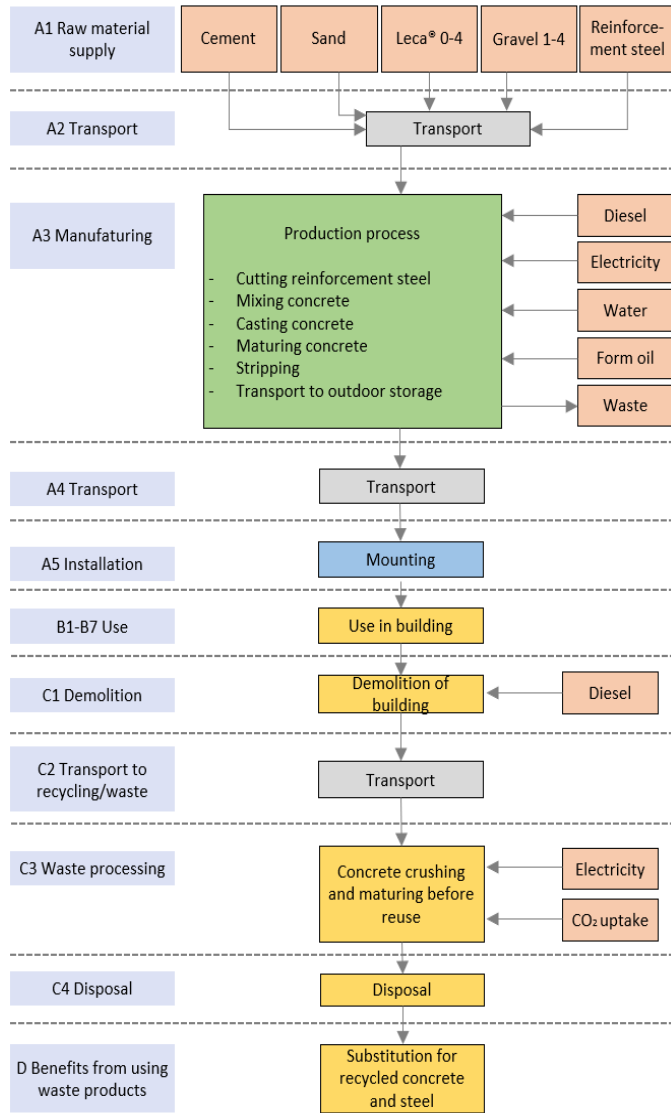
A1 Raw material supply

Cement

Sand

Leca® 0-4

Gravel 1-4

Reinforcement steel

A2 Transport

Transport

A3 Manufaturing

Production process

- Cutting reinforcement steel
- Mixing concrete
- Casting concrete
- Maturing concrete
- Stripping
- Transport to outdoor storage

Diesel

Electricity

Water

Form oil

Waste

A4 Transport

Transport

A5 Installation

Mounting

B1-B7 Use

Use in building

C1 Demolition

Demolition of building

Diesel

C2 Transport to recycling/waste

Transport

C3 Waste processing

Concrete crushing and maturing before reuse

Electricity

$CO_2$ uptake

C4 Disposal

Disposal

D Benefits from using waste products

Substitution for recycled concrete and steel